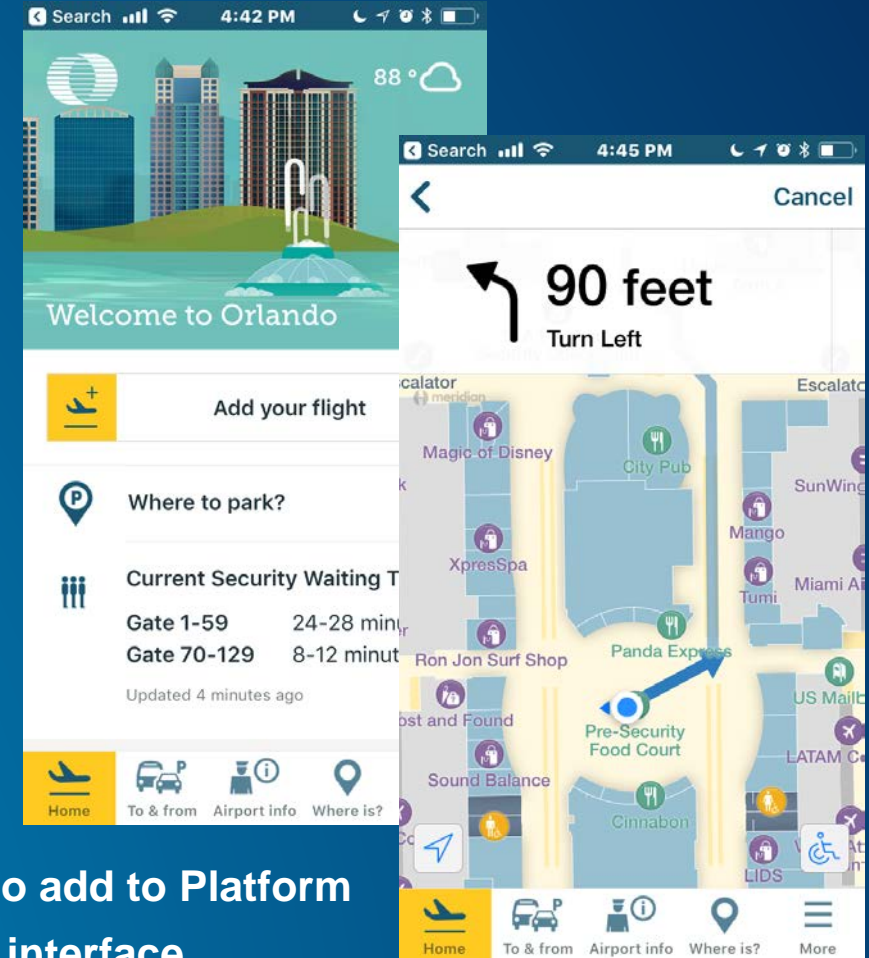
Search 4:42 PM

88 °

Welcome to Orlando

Add your flight

Where to park?

Current Security Waiting T

Gate 1-59 24-28 minu

Gate 70-129 8-12 minut

Updated 4 minutes ago

Home To & from Airport info Where is?

Search 4:45 PM

Cancel

90 feet

Turn Left

scalator

meridian

Escalato

Magic of Disney

City Pub

k

SunWing

Mango

XpresSpa

Tumi

Miami Ai

Ron Jon Surf Shop

Panda Express

US Mailb

ost and Found

Pre-Security Food Court

LATAM C

Sound Balance

Cinnabon

LIDS

Home To & from Airport info Where is? More

o add to Platform

interface